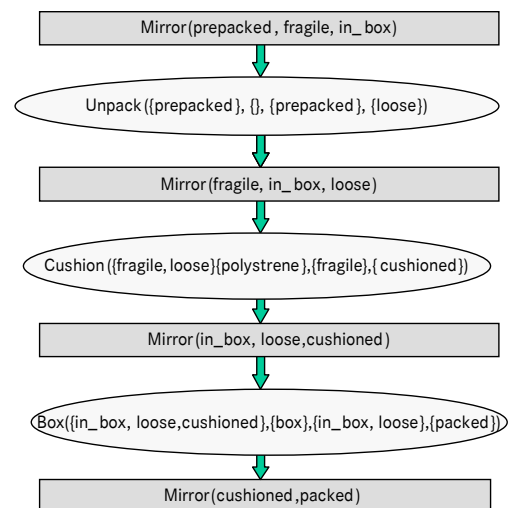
Mirror(prepacked , fragile, in_ box)

Unpack ({prepacked }, {}, {prepacked }, {loose})

Mirror(fragile, in_ box, loose)

Cushion ({fragile, loose}{polystrene },{fragile},{ cushioned})

Mirror(in_box, loose,cushioned )

Box({in_box, loose,cushioned },{box},{in_box, loose},{packed})

Mirror(cushioned ,packed)